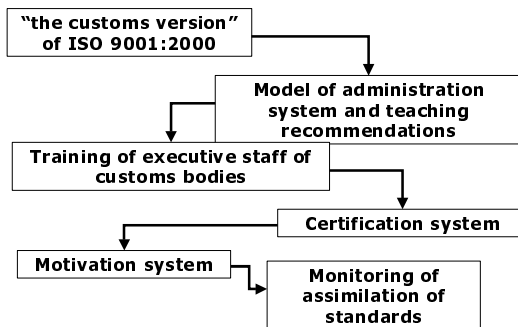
"the customs version" of ISO 9001:2000

Model of administration system and teaching recommendations

Training of executive staff of customs bodies

Certification system

Motivation system

Monitoring of assimilation of standards